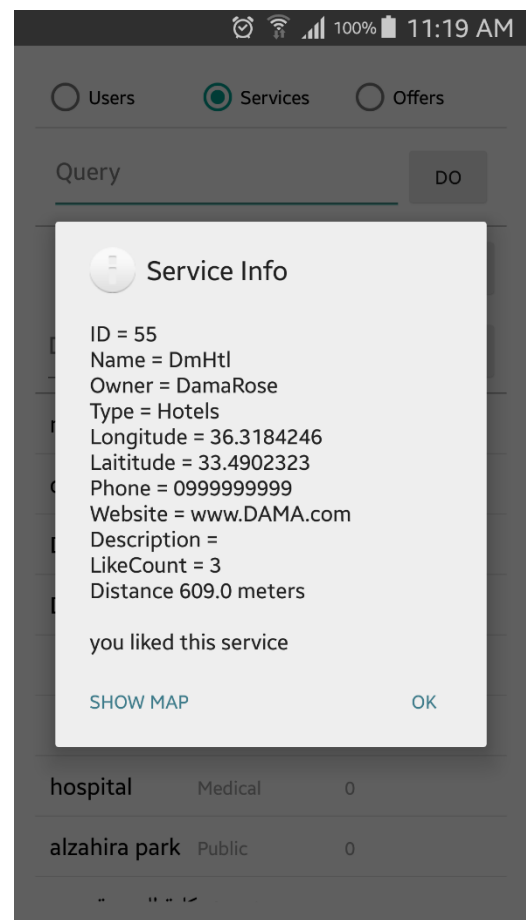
100% 11:19 AM

Users
Services
Offers

Query
DO

Service Info

ID = 55
Name = DmHtl
Owner = DamaRose
Type = Hotels
Longitude = 36.3184246
Laititude = 33.4902323
Phone = 0999999999
Website = www.DAMA.com
Description =
LikeCount = 3
Distance 609.0 meters

you liked this service

SHOW MAP
OK

hospital Medical 0
alzahira park Public 0
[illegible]